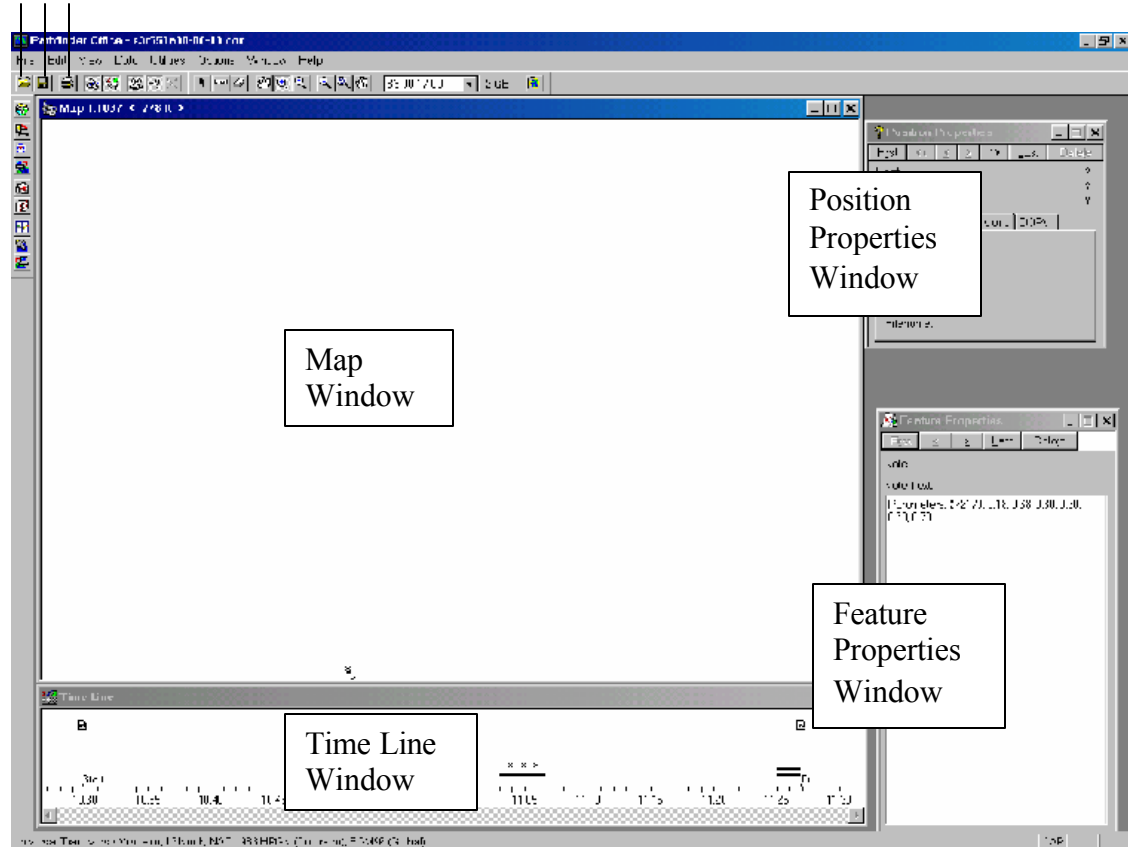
Pathfinder Office - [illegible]

File Edit View Data Utilities Options Window Help

Map 1:1037 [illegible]

Position Properties

First

Filename:

Position Properties Window

Map Window

Feature Properties

First Last Delete

Note

Note Text

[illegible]

Feature Properties Window

Time Line

Time Line Window

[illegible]

NUM